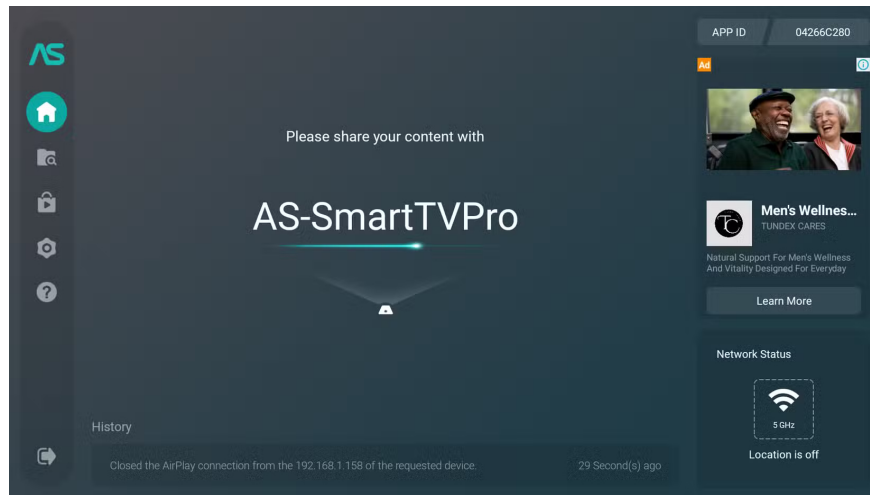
AS

Please share your content with

AS-SmartTVPro

History

Closed the AirPlay connection from the 192.168.1.158 of the requested device.

29 Second(s) ago

APP ID

04266C280

Ad

TC

Men's Wellnes...

TUNDEX CARES

Natural Support For Men's Wellness And Vitality Designed For Everyday

Learn More

Network Status

5 GHz

Location is off